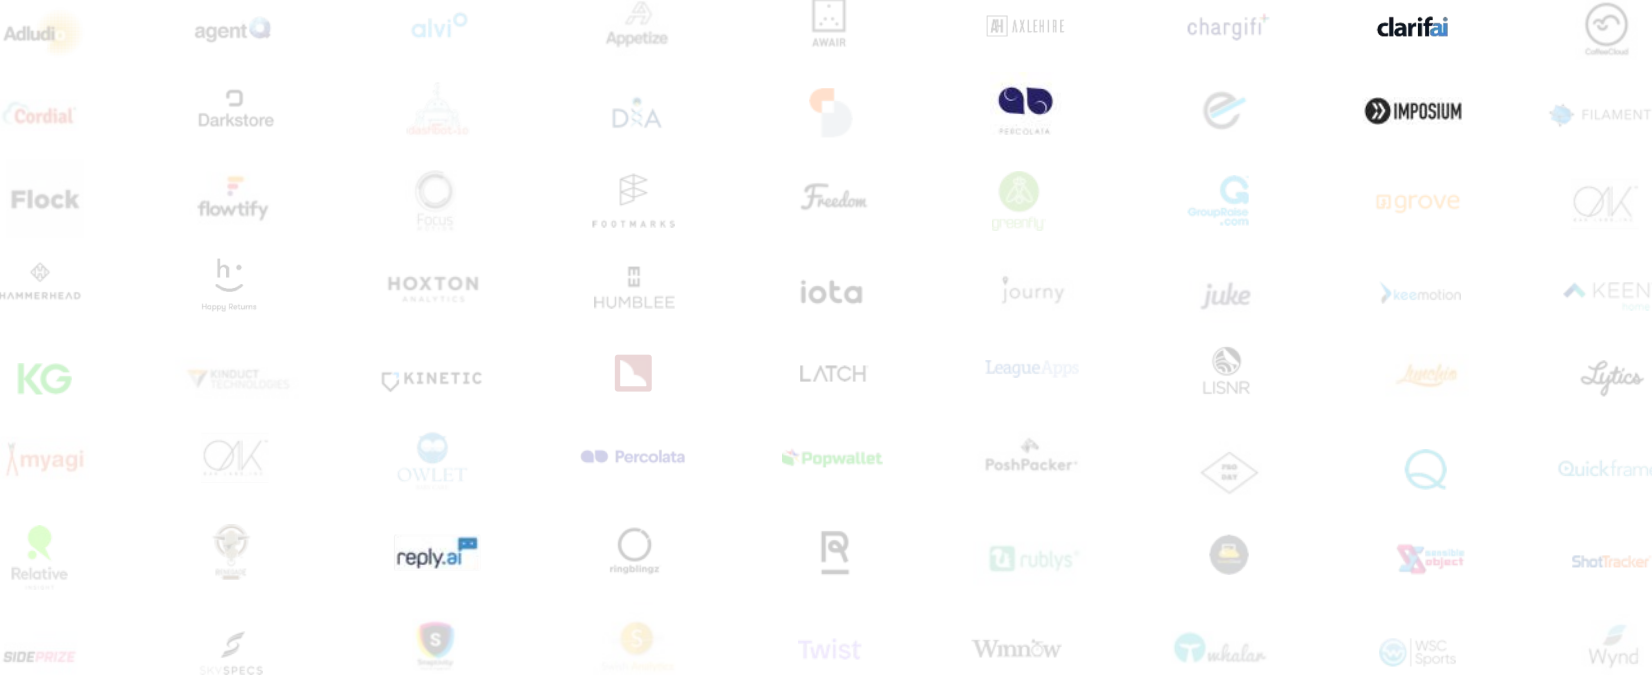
Adludio agent alvi Appetize AWAIR AXLEHIRE chargifi clarifai CoffeeCloud

Cordial Darkstore DSA PERCOLATA IMPOSIUM FILAMENT

Flock flowtify Focus FOOTMARKS Freedom greenly GroupRaise.com grove OK

HAMMERHEAD h Happy Returns HOXTON ANALYTICS HUMBLEE iota journy juke keemotion KEEN

KG KINDUCT TECHNOLOGIES KINETIC LATCH LeagueApps LISNR Lunchie Lytics

myagi OK OWLET Percolata Popwallet PoshPacker Quickframe

Relative reply.ai ringblingz rublys sensible object ShotTracker

SIDEPRIZE SKYSPECS Twist Winnow whalar WSC Sports Wynd